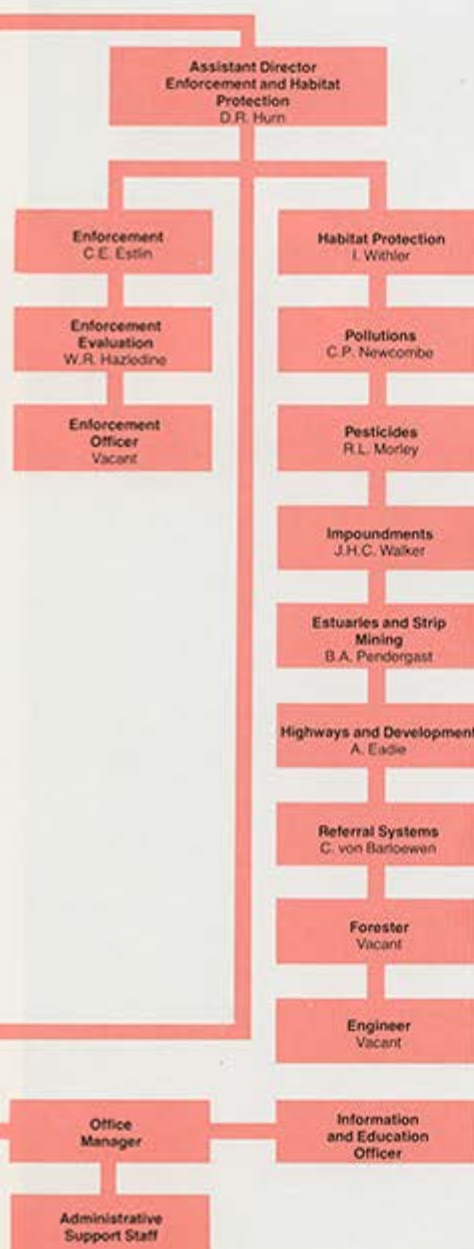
Assistant Director
Enforcement and Habitat Protection
D.R. Hurn

Enforcement
C.E. Estlin

Enforcement Evaluation
W.R. Hazledine

Enforcement Officer
Vacant

Habitat Protection
I. Withler

Pollutions
C.P. Newcombe

Pesticides
R.L. Morley

Impoundments
J.H.C. Walker

Estuaries and Strip Mining
B.A. Pendergast

Highways and Development
A. Eadie

Referral Systems
C. von Barloewen

Forester
Vacant

Engineer
Vacant

Office Manager

Information and Education Officer

Administrative Support Staff